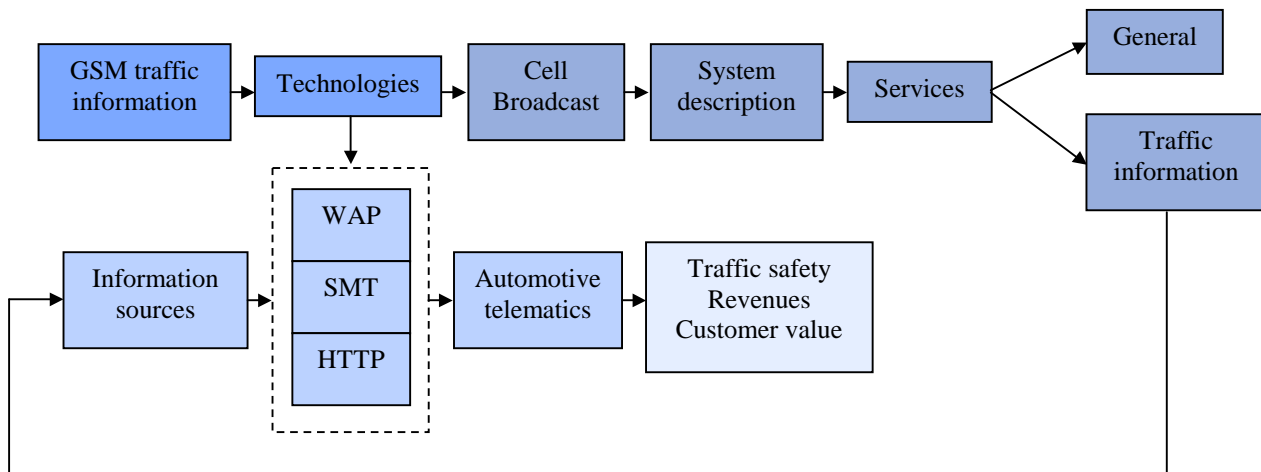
GSM traffic information

Technologies

Cell Broadcast

System description

Services

General

Traffic information

WAP

SMT

HTTP

Information sources

Automotive telematics

Traffic safety
Revenues
Customer value